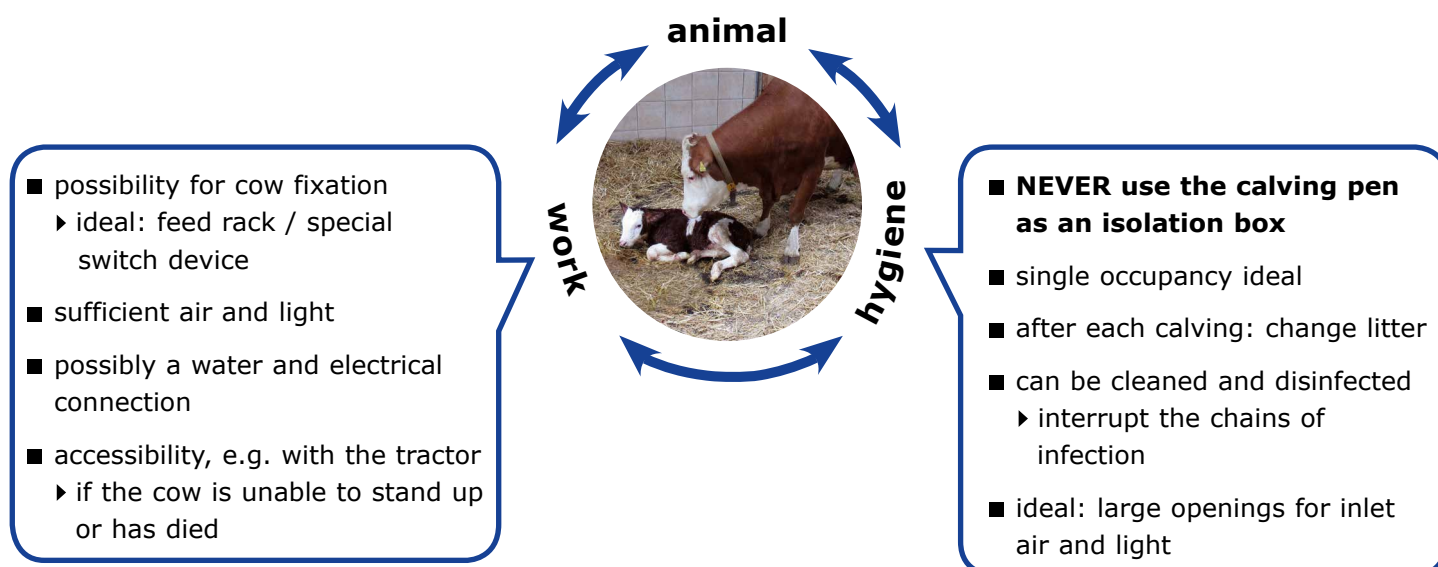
animal

work

hygiene

■ possibility for cow fixation
‣ ideal: feed rack / special switch device

■ sufficient air and light

■ possibly a water and electrical connection

■ accessibility, e.g. with the tractor
‣ if the cow is unable to stand up or has died

■ **NEVER use the calving pen as an isolation box**

■ single occupancy ideal

■ after each calving: change litter

■ can be cleaned and disinfected
‣ interrupt the chains of infection

■ ideal: large openings for inlet air and light